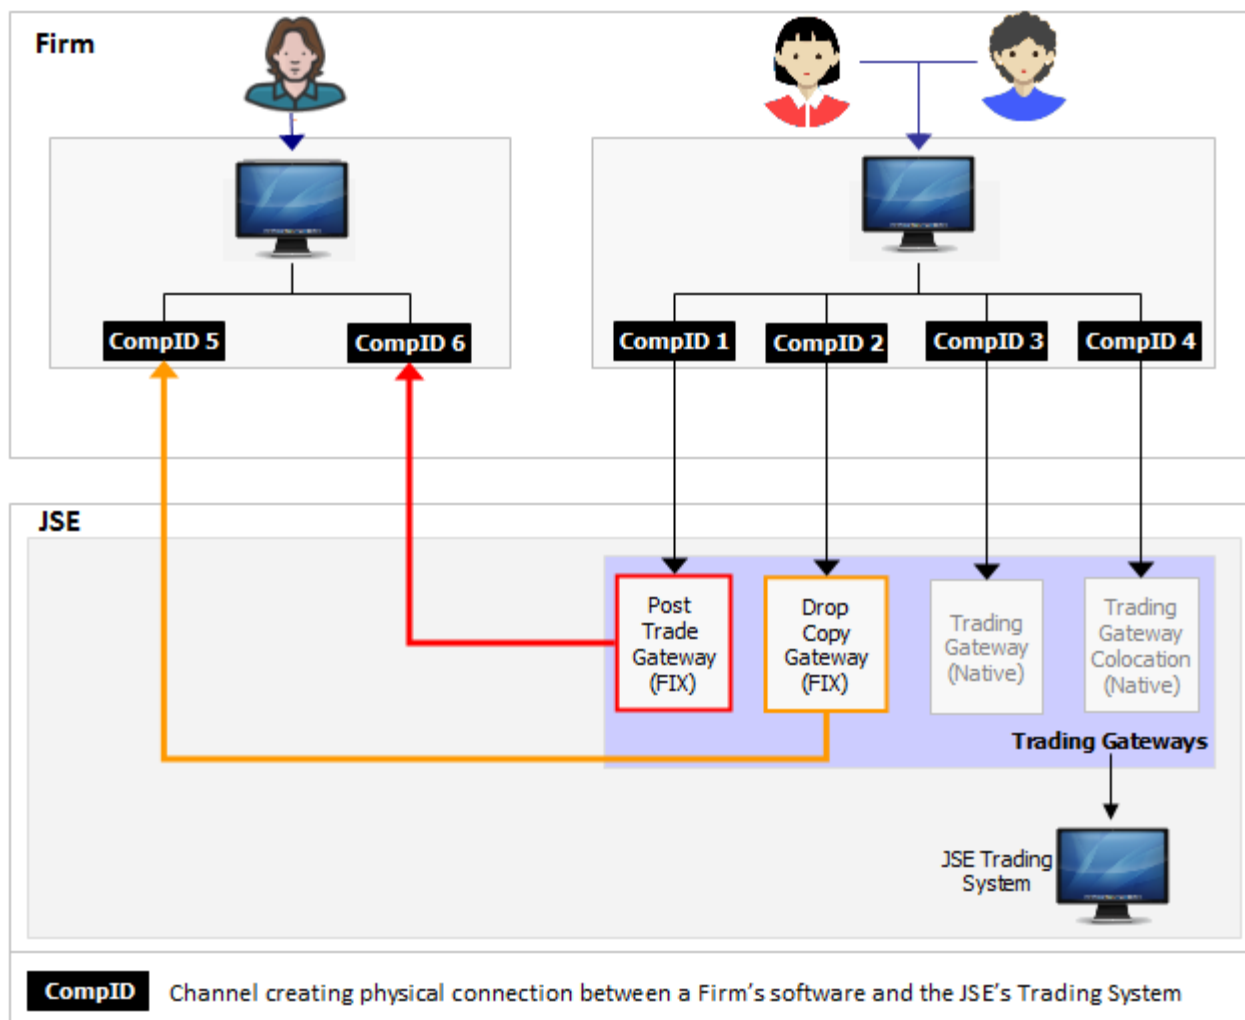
Firm

CompID 5

CompID 6

CompID 1

CompID 2

CompID 3

CompID 4

JSE

Post Trade Gateway (FIX)

Drop Copy Gateway (FIX)

Trading Gateway (Native)

Trading Gateway Colocation (Native)

Trading Gateways

JSE Trading System

CompID Channel creating physical connection between a Firm's software and the JSE's Trading System